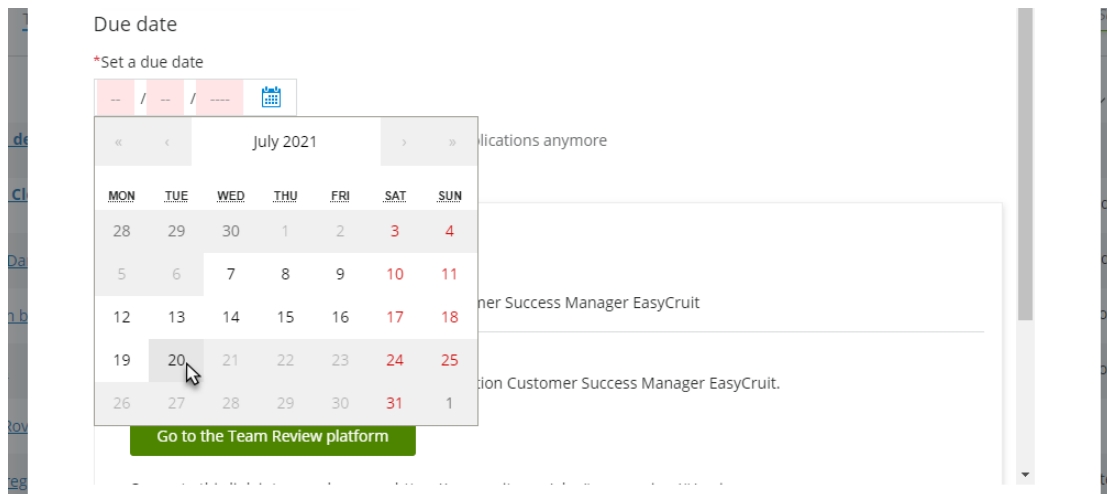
Due date

*Set a due date

-- / -- / ----

« ‹ July 2021 › »

| MON | TUE | WED | THU | FRI | SAT | SUN |
|---|---|---|---|---|---|---|
| 28 | 29 | 30 | 1 | 2 | 3 | 4 |
| 5 | 6 | 7 | 8 | 9 | 10 | 11 |
| 12 | 13 | 14 | 15 | 16 | 17 | 18 |
| 19 | 20 | 21 | 22 | 23 | 24 | 25 |
| 26 | 27 | 28 | 29 | 30 | 31 | 1 |

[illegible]plications anymore

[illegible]ner Success Manager EasyCruit

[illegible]tion Customer Success Manager EasyCruit.

Go to the Team Review platform